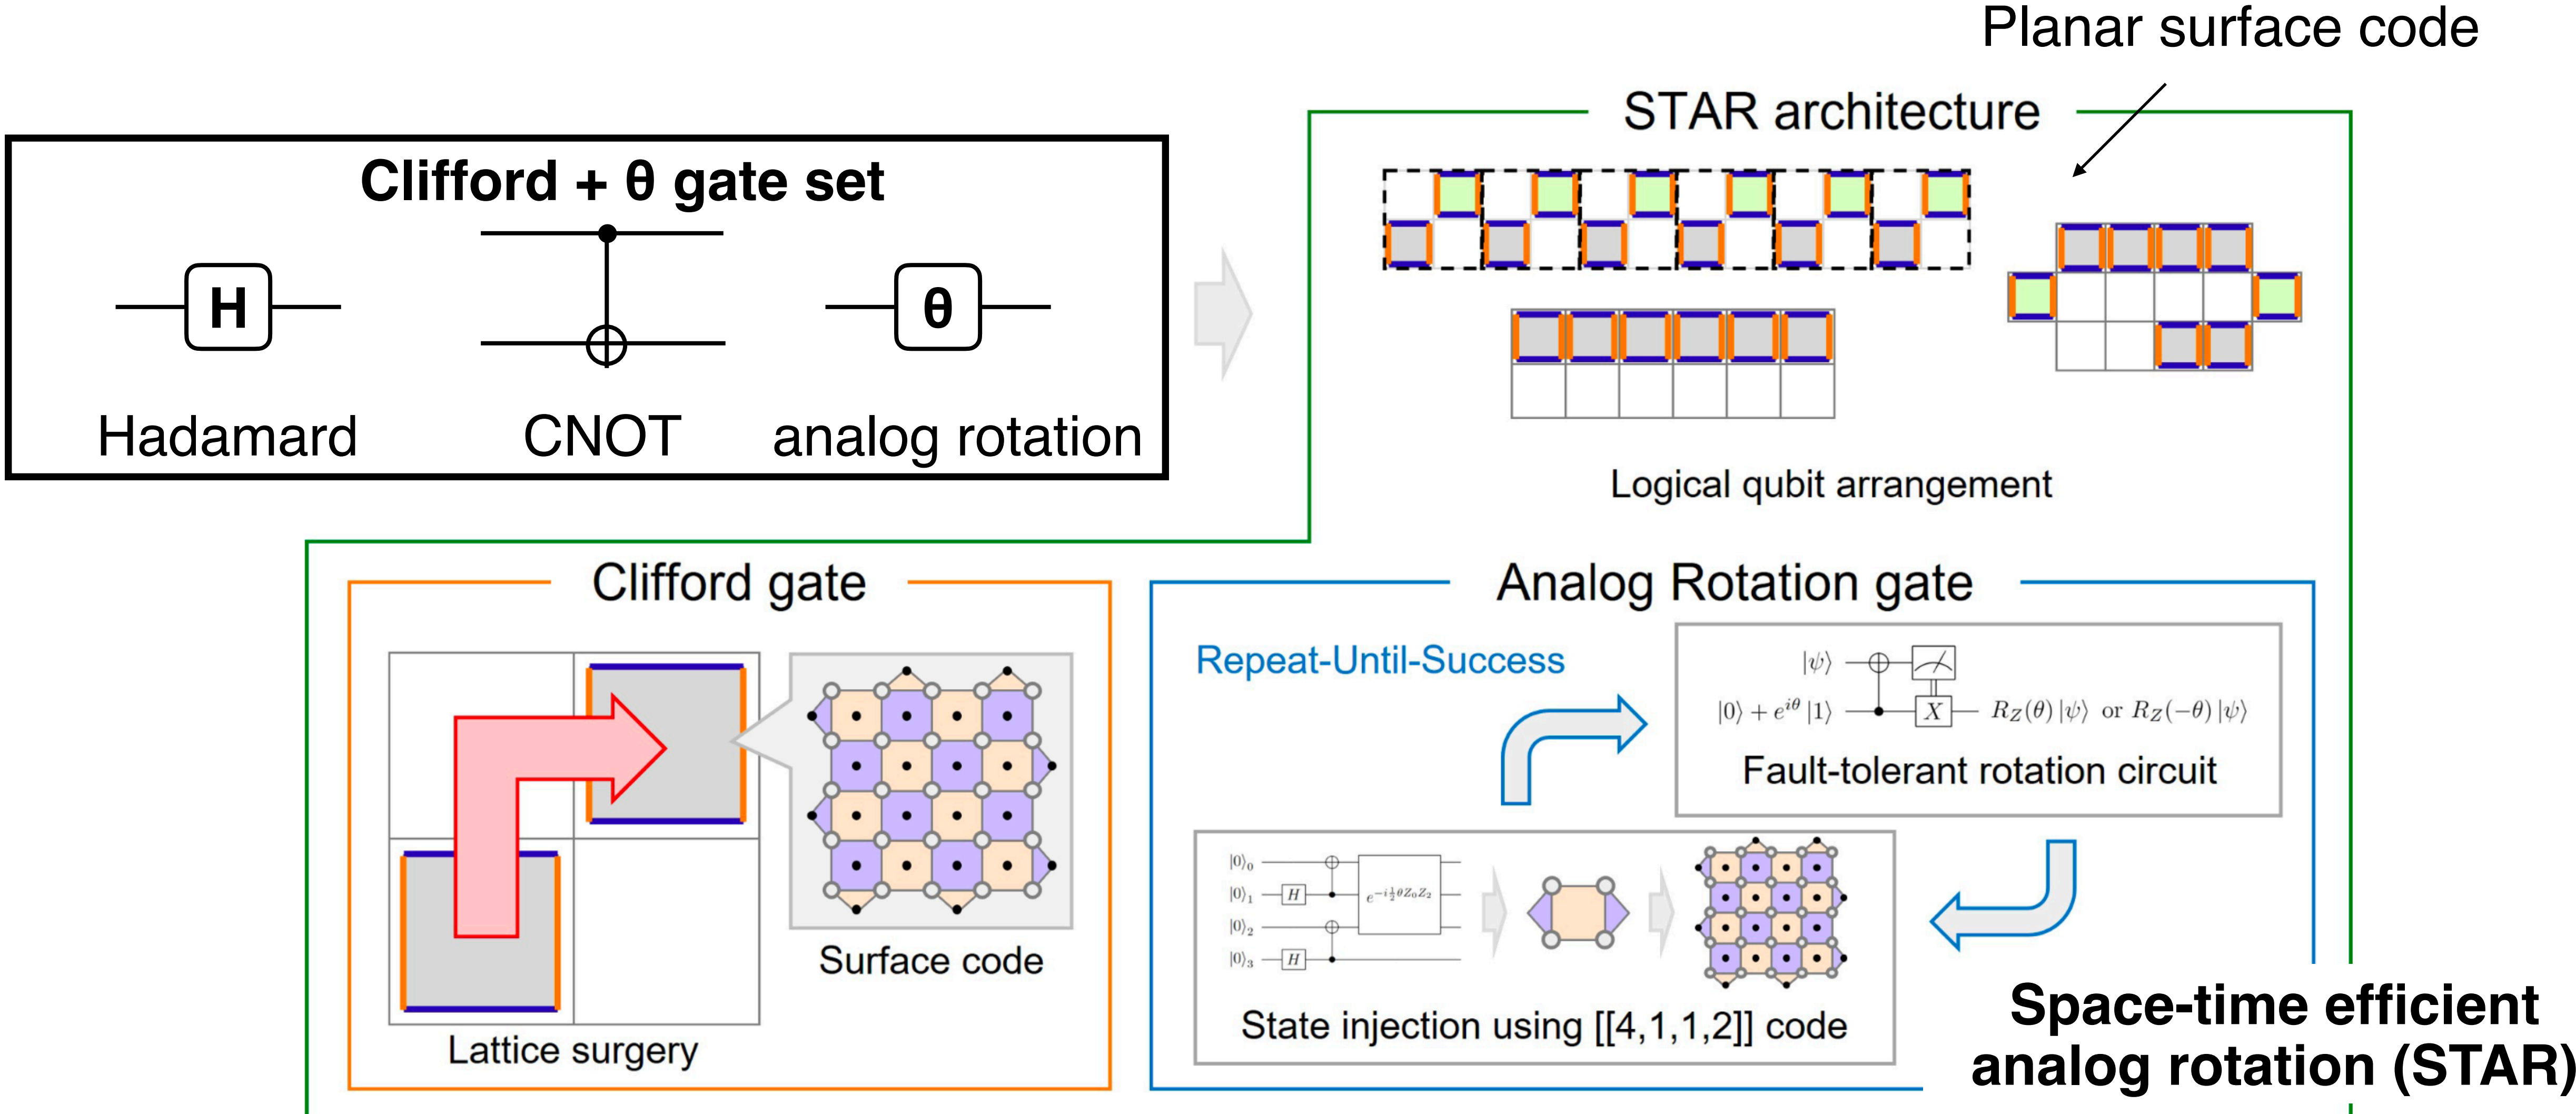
Planar surface code

STAR architecture

Clifford + θ gate set

H

θ

Hadamard

CNOT

analog rotation

Logical qubit arrangement

Clifford gate

Analog Rotation gate

Repeat-Until-Success

$|\psi\rangle$

$|0\rangle + e^{i\theta}|1\rangle$

$X$

$R_Z(\theta)|\psi\rangle$ or $R_Z(-\theta)|\psi\rangle$

Fault-tolerant rotation circuit

$|0\rangle_0$

$|0\rangle_1$

$|0\rangle_2$

$|0\rangle_3$

$H$

$H$

$e^{-i\frac{1}{2}\theta Z_0 Z_2}$

Surface code

State injection using [[4,1,1,2]] code

Lattice surgery

Space-time efficient analog rotation (STAR)